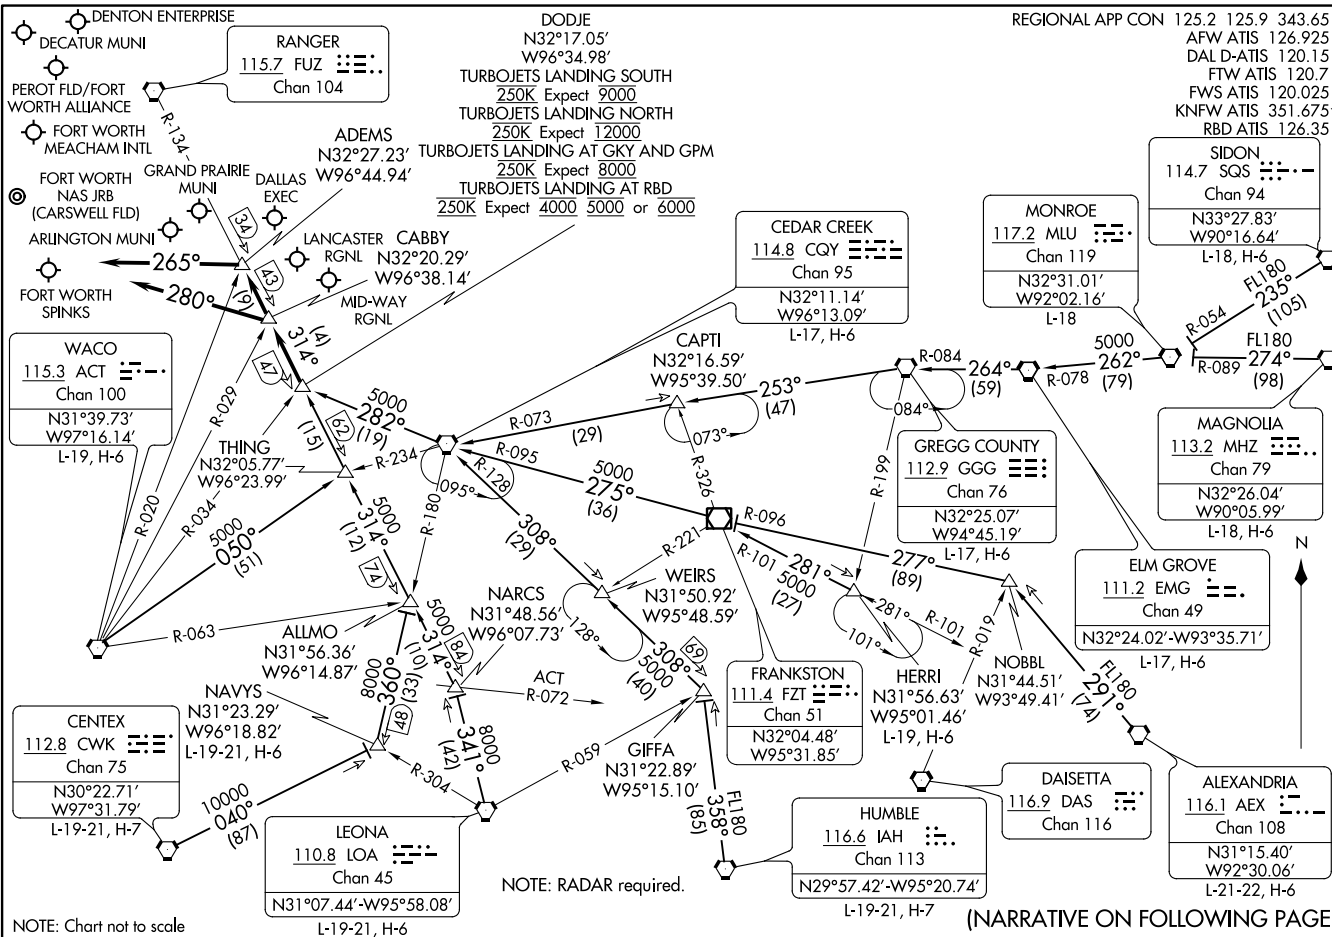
DENTON ENTERPRISE
DECATUR MUNI
PEROT FLD/FORT WORTH ALLIANCE
FORT WORTH MEACHAM INTL
FORT WORTH NAS JRB (CARSWELL FLD)
GRAND PRAIRIE MUNI
DALLAS EXEC
ARLINGTON MUNI
FORT WORTH SPINKS
LANCASTER RGNL
MID-WAY RGNL

RANGER
115.7 FUZ
Chan 104

R-134

ADEMS
N32°27.23'
W96°44.94'

DODJE
N32°17.05'
W96°34.98'
TURBOJETS LANDING SOUTH
250K Expect 9000
TURBOJETS LANDING NORTH
250K Expect 12000
TURBOJETS LANDING AT GKY AND GPM
250K Expect 8000
TURBOJETS LANDING AT RBD
250K Expect 4000 5000 or 6000

CABBY
N32°20.29'
W96°38.14'

REGIONAL APP CON 125.2 125.9 343.65
AFW ATIS 126.925
DAL D-ATIS 120.15
FTW ATIS 120.7
FWS ATIS 120.025
KNFW ATIS 351.675
RBD ATIS 126.35

SIDON
114.7 SQS
Chan 94
N33°27.83'
W90°16.64'
L-18, H-6

MONROE
117.2 MLU
Chan 119
N32°31.01'
W92°02.16'
L-18

CEDAR CREEK
114.8 CQY
Chan 95
N32°11.14'
W96°13.09'
L-17, H-6

265° 280° (9) 34 43 314° (4) 47

WACO
115.3 ACT
Chan 100
N31°39.73'
W97°16.14'
L-19, H-6

CAPTI
N32°16.59'
W95°39.50'

253° (47) 264° (59) R-084 084° 5000 262° (79) R-078 R-054 FL180 235° (105) FL180 274° (98) R-089

R-073 (29) 073° R-326 R-199

GREGG COUNTY
112.9 GGG
Chan 76
N32°25.07'
W94°45.19'
L-17, H-6

MAGNOLIA
113.2 MHZ
Chan 79
N32°26.04'
W90°05.99'
L-18, H-6

5000 282° (19) 67 (15)

THING
N32°05.77'
W96°23.99'

R-234 R-095 R-128 5000 275° (36) R-096 095° R-180

R-029 R-020 R-034 5000 050° (51)

5000 314° (12) 74

308° (29) R-221

WEIRS
N31°50.92'
W95°48.59'

R-101 5000 281° (27) 277° (89)

ELM GROVE
111.2 EMG
Chan 49
N32°24.02'-W93°35.71'
L-17, H-6

N

R-063

ALLMO
N31°56.36'
W96°14.87'

NARCS
N31°48.56'
W96°07.73'

5000 314° (10) 84

128° 308° 5000 (40) 69

281° R-101 101° R-019

HERRI
N31°56.63'
W95°01.46'
L-19, H-6

NOBBL
N31°44.51'
W93°49.41'

FL180 291° (74)

NAVYS
N31°23.29'
W96°18.82'
L-19-21, H-6

8000 360° (33) 48

ACT R-072

8000 341° (42)

FRANKSTON
111.4 FZT
Chan 51
N32°04.48'
W95°31.85'

CENTEX
112.8 CWK
Chan 75
N30°22.71'
W97°31.79'
L-19-21, H-7

R-304 R-059

GIFFA
N31°22.89'
W95°15.10'

FL180 358° (85)

DAISETTA
116.9 DAS
Chan 116

ALEXANDRIA
116.1 AEX
Chan 108
N31°15.40'
W92°30.06'
L-21-22, H-6

10000 040° (87)

LEONA
110.8 LOA
Chan 45
N31°07.44'-W95°58.08'
L-19-21, H-6

HUMBLE
116.6 IAH
Chan 113
N29°57.42'-W95°20.74'
L-19-21, H-7

NOTE: RADAR required.

NOTE: Chart not to scale

(NARRATIVE ON FOLLOWING PAGE